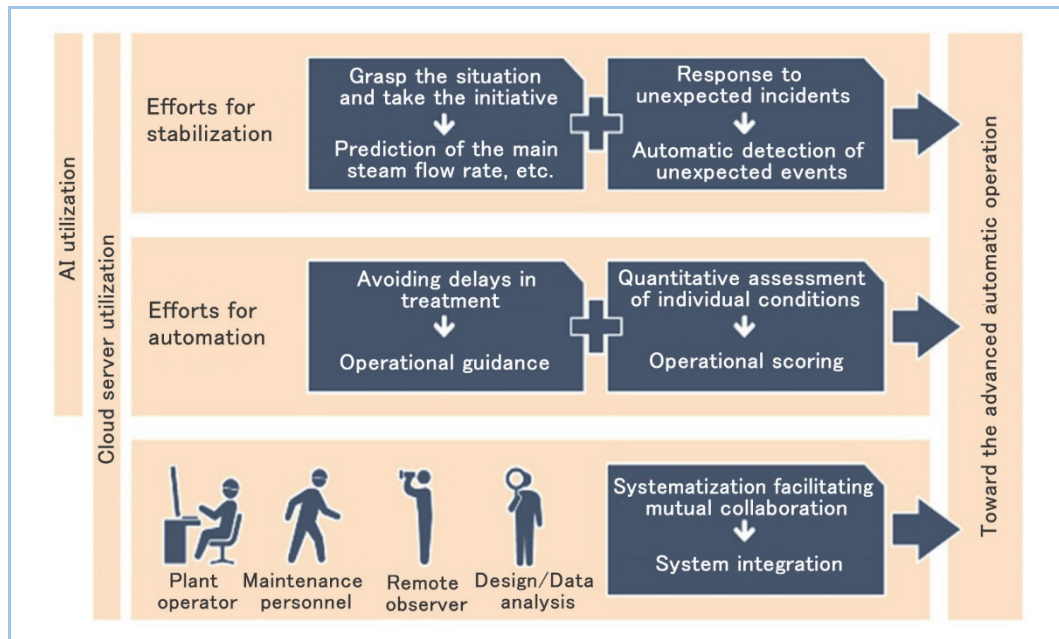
AI utilization

Cloud server utilization

Efforts for stabilization

Grasp the situation and take the initiative
Prediction of the main steam flow rate, etc.

Response to unexpected incidents
Automatic detection of unexpected events

Efforts for automation

Avoiding delays in treatment
Operational guidance

Quantitative assessment of individual conditions
Operational scoring

Plant operator
Maintenance personnel
Remote observer
Design/Data analysis

Systematization facilitating mutual collaboration
System integration

Toward the advanced automatic operation